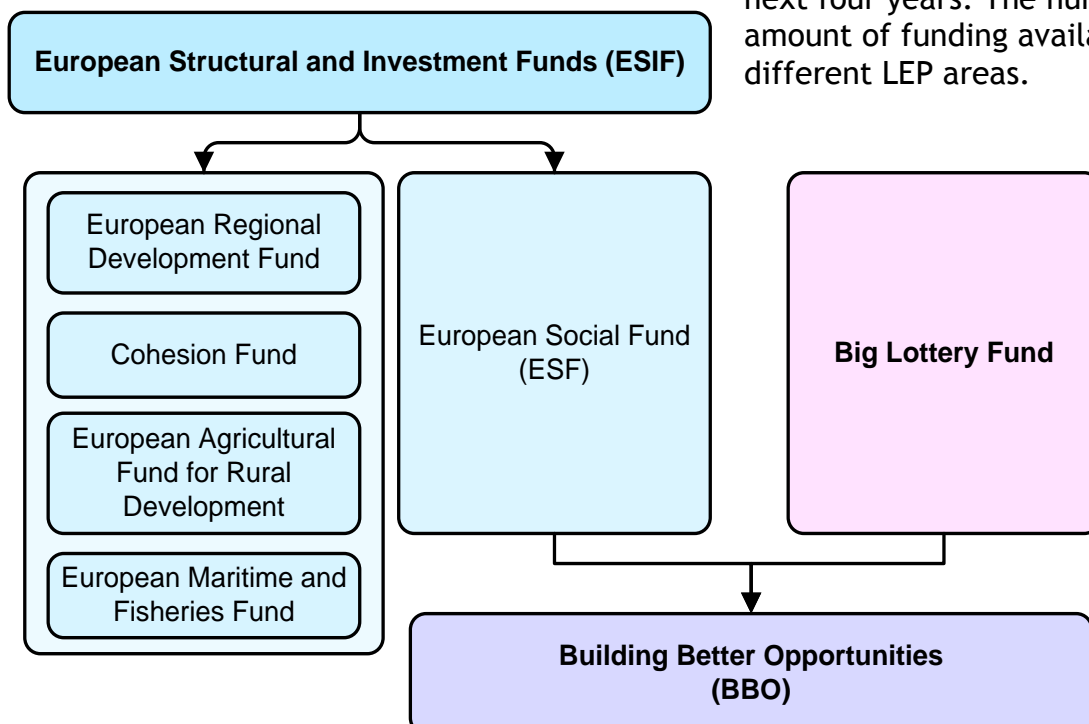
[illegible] next four years. The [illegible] amount of funding avail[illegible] different LEP areas.

European Structural and Investment Funds (ESIF)

European Regional Development Fund

Cohesion Fund

European Agricultural Fund for Rural Development

European Maritime and Fisheries Fund

European Social Fund (ESF)

Big Lottery Fund

Building Better Opportunities (BBO)